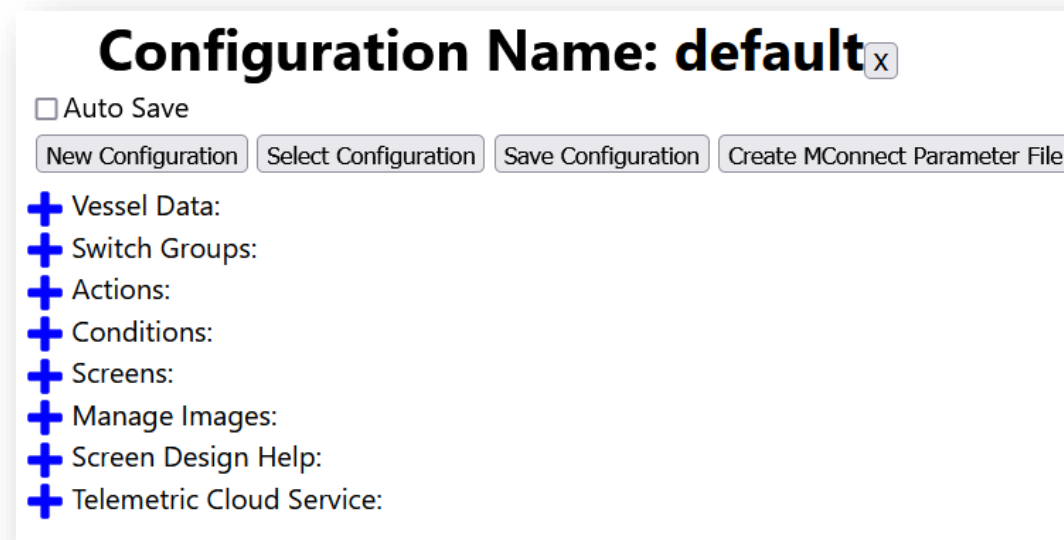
Configuration Name: default x

Auto Save

New Configuration | Select Configuration | Save Configuration | Create MConnect Parameter File

Vessel Data:
Switch Groups:
Actions:
Conditions:
Screens:
Manage Images:
Screen Design Help:
Telemetric Cloud Service: